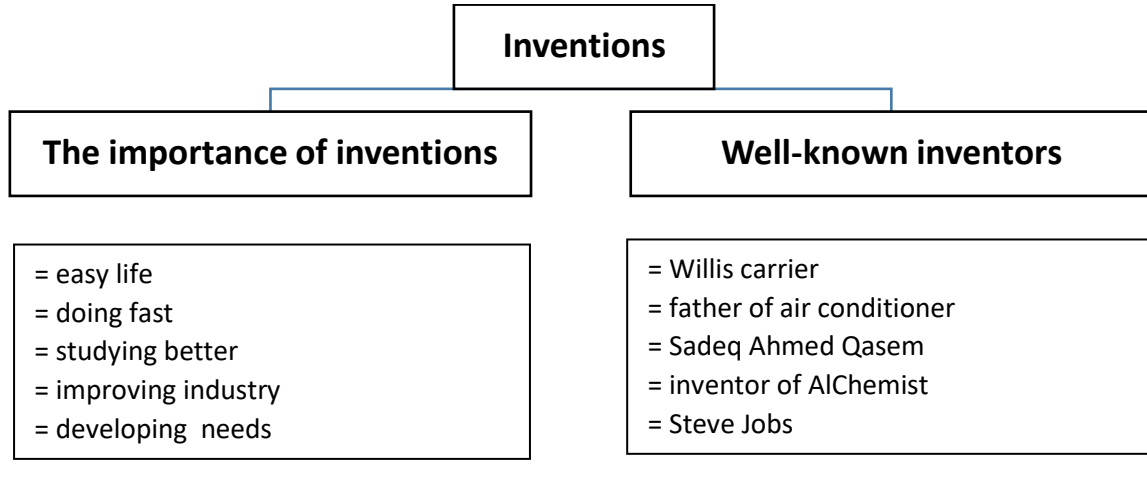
Inventions

The importance of inventions

= easy life
= doing fast
= studying better
= improving industry
= developing needs

Well-known inventors

= Willis carrier
= father of air conditioner
= Sadeq Ahmed Qasem
= inventor of AlChemist
= Steve Jobs